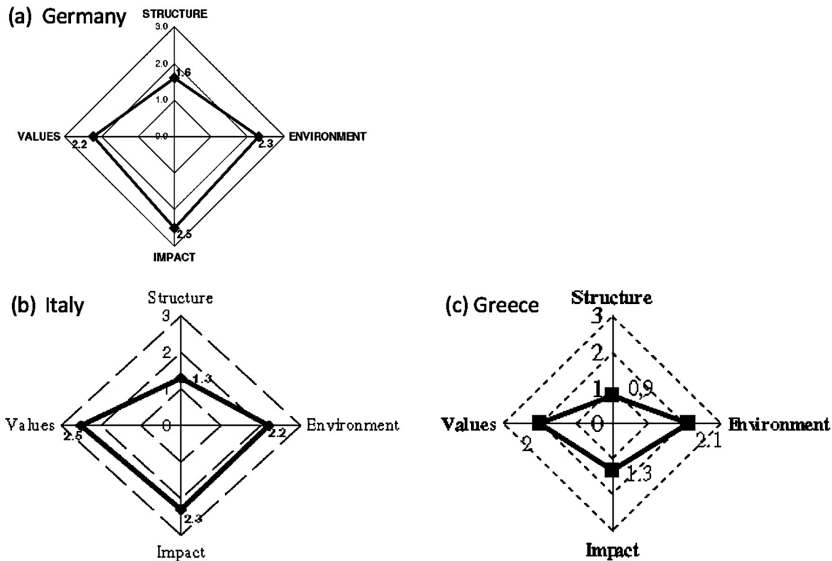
(a) Germany

STRUCTURE

3.0

2.0

1.6

1.0

0.0

VALUES

2.2

ENVIRONMENT

2.3

2.5

IMPACT

(b) Italy

Structure

3

2

1.3

Values

0

2.5

Environment

2.2

2.3

Impact

(c) Greece

Structure

3

2

1

0.9

Values

0

2

Environment

2.1

1.3

Impact